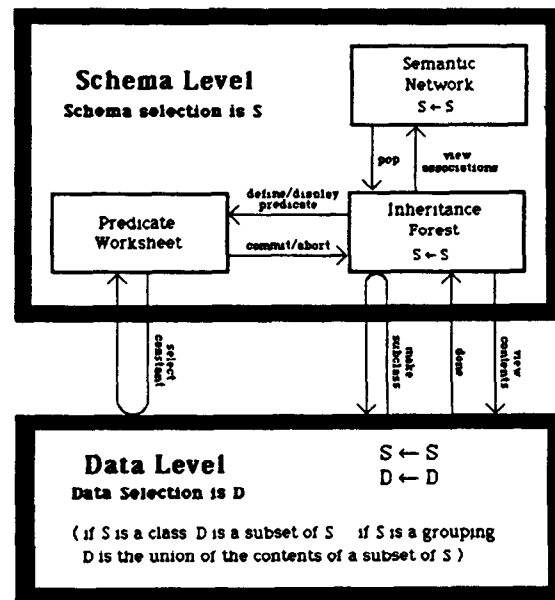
Schema Level
Schema selection is S

Semantic Network
S ← S

pop

view associations

define/display predicate

Predicate Worksheet

commit/abort

Inheritance Forest
S ← S

select constant

make subclass

done

view contents

Data Level
Data Selection is D

S ← S
D ← D

( if S is a class D is a subset of S if S is a grouping D is the union of the contents of a subset of S )